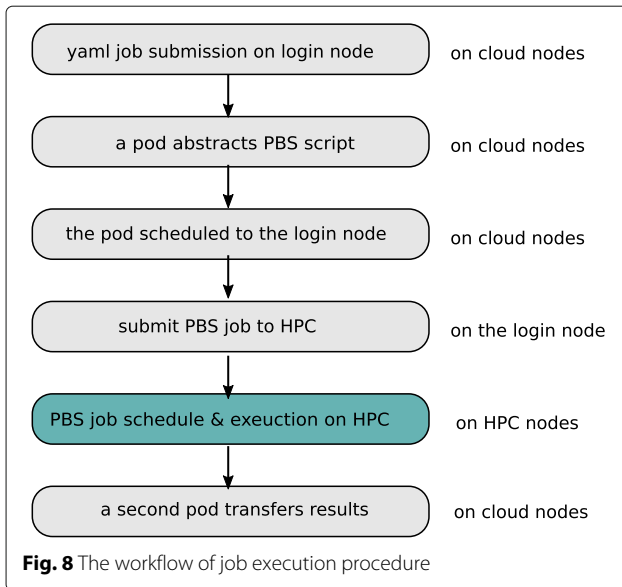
yaml job submission on login node

on cloud nodes

a pod abstracts PBS script

on cloud nodes

the pod scheduled to the login node

on cloud nodes

submit PBS job to HPC

on the login node

PBS job schedule & exeuction on HPC

on HPC nodes

a second pod transfers results

on cloud nodes

**Fig. 8** The workflow of job execution procedure